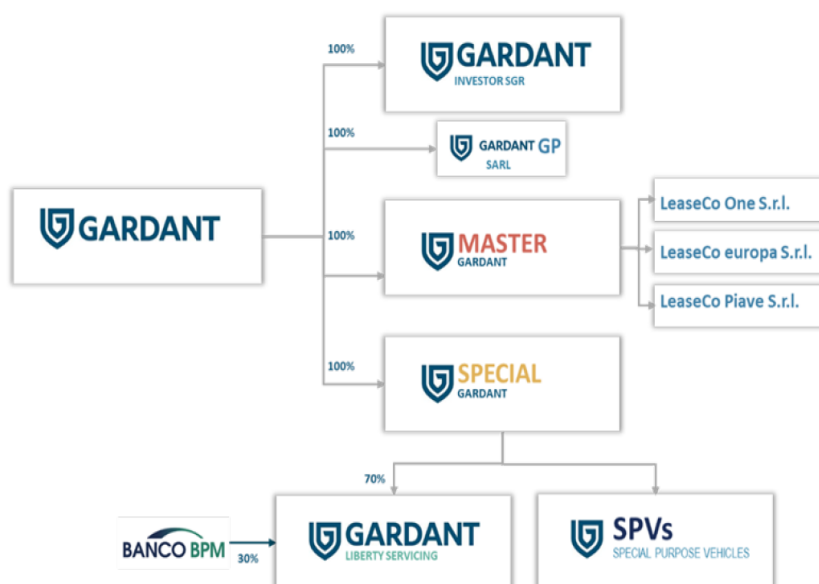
GARDANT

100%
GARDANT
INVESTOR SGR

100%
GARDANT GP
SARL

100%
MASTER
GARDANT

LeaseCo One S.r.l.
LeaseCo europa S.r.l.
LeaseCo Piave S.r.l.

100%
SPECIAL
GARDANT

70%
GARDANT
LIBERTY SERVICING

BANCO BPM
30%

SPVs
SPECIAL PURPOSE VEHICLES